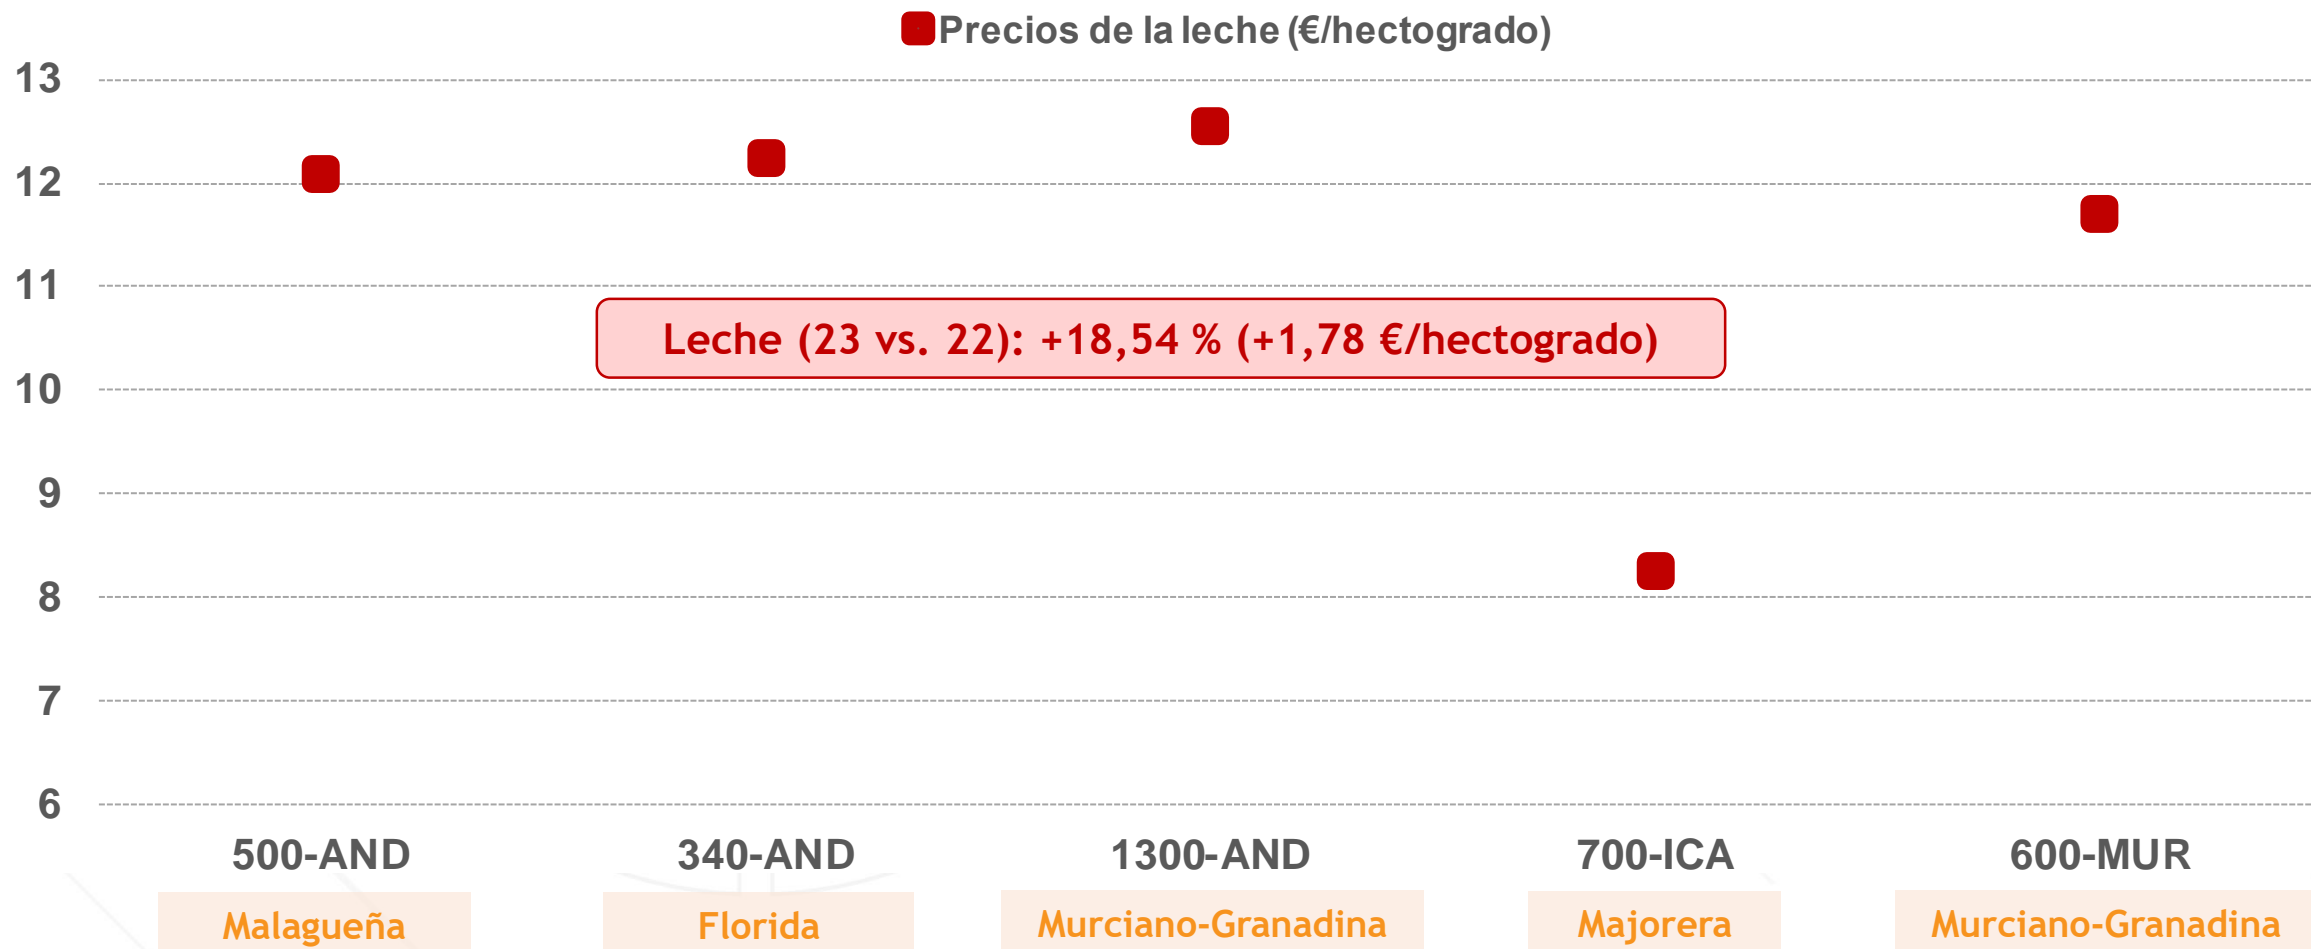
Precios de la leche (€/hectogrado)

13
12
11
10
9
8
7
6

Leche (23 vs. 22): +18,54 % (+1,78 €/hectogrado)

500-AND
Malagueña

340-AND
Florida

1300-AND
Murciano-Granadina

700-ICA
Majorera

600-MUR
Murciano-Granadina